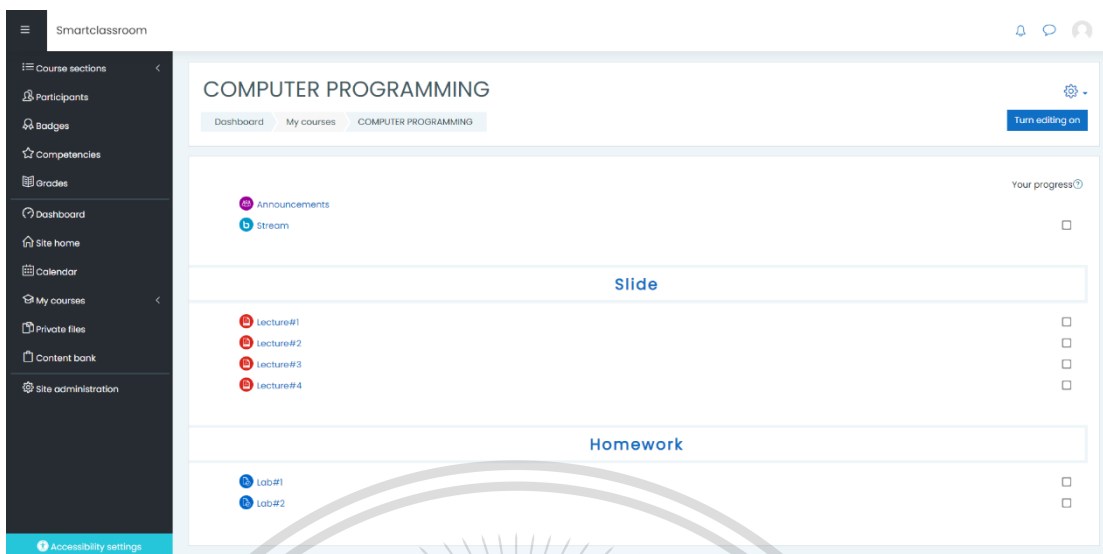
≡ Smartclassroom

Course sections
Participants
Badges
Competencies
Grades
Dashboard
Site home
Calendar
My courses
Private files
Content bank
Site administration

Accessibility settings

COMPUTER PROGRAMMING

Dashboard My courses COMPUTER PROGRAMMING

Turn editing on

Your progress

Announcements
Stream

Slide

Lecture#1
Lecture#2
Lecture#3
Lecture#4

Homework

Lab#1
Lab#2